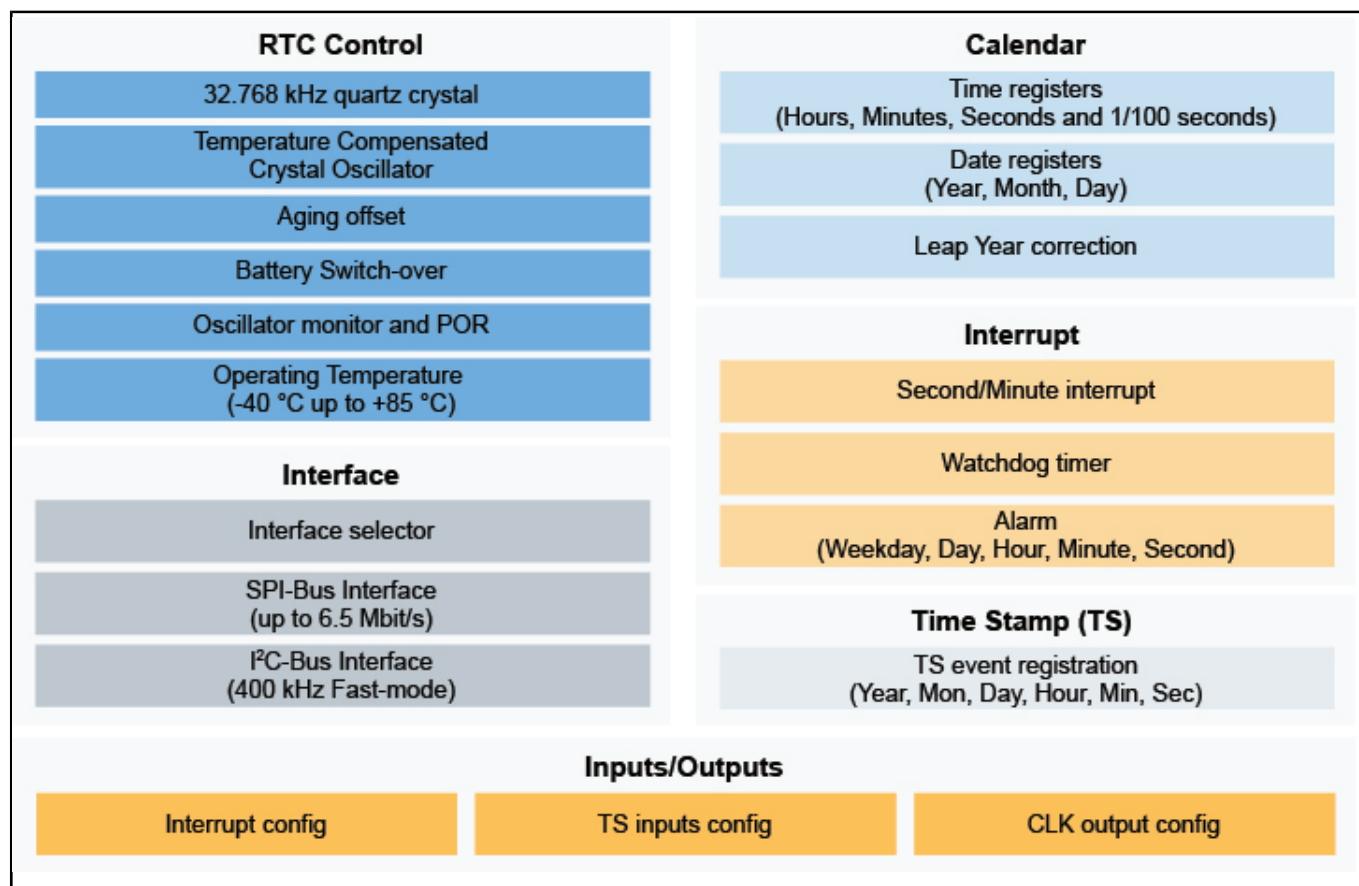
RTC Control

32.768 kHz quartz crystal

Temperature Compensated Crystal Oscillator

Aging offset

Battery Switch-over

Oscillator monitor and POR

Operating Temperature (-40 °C up to +85 °C)

Interface

Interface selector

SPI-Bus Interface (up to 6.5 Mbit/s)

I$^2$C-Bus Interface (400 kHz Fast-mode)

Calendar

Time registers (Hours, Minutes, Seconds and 1/100 seconds)

Date registers (Year, Month, Day)

Leap Year correction

Interrupt

Second/Minute interrupt

Watchdog timer

Alarm (Weekday, Day, Hour, Minute, Second)

Time Stamp (TS)

TS event registration (Year, Mon, Day, Hour, Min, Sec)

Inputs/Outputs

Interrupt config

TS inputs config

CLK output config